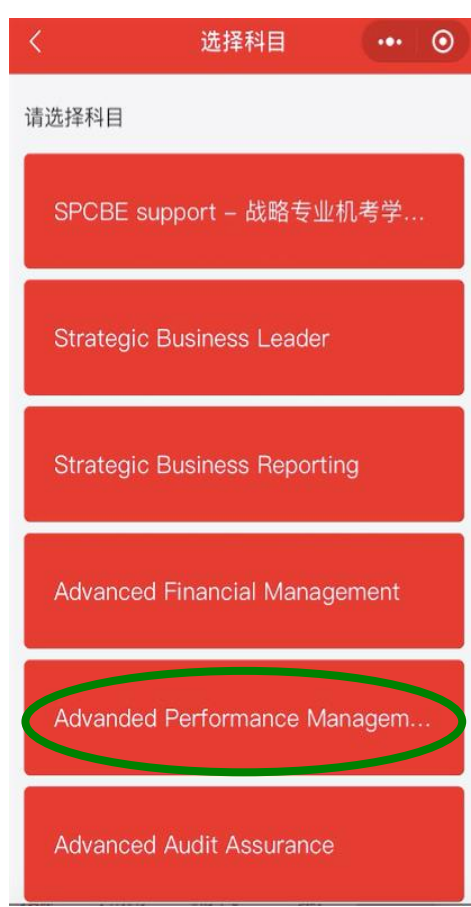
选择科目

请选择科目

SPCBE support – 战略专业机考学...

Strategic Business Leader

Strategic Business Reporting

Advanced Financial Management

Advanded Performance Managem...

Advanced Audit Assurance